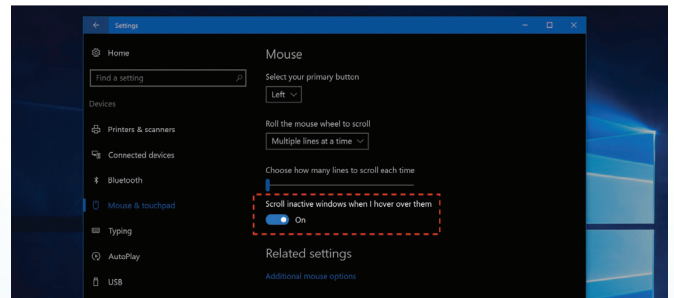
Settings

Home

Find a setting

Devices

Printers & scanners

Connected devices

Bluetooth

Mouse & touchpad

Typing

AutoPlay

USB

Mouse

Select your primary button

Left

Roll the mouse wheel to scroll

Multiple lines at a time

Choose how many lines to scroll each time

Scroll inactive windows when I hover over them

On

Related settings

Additional mouse options